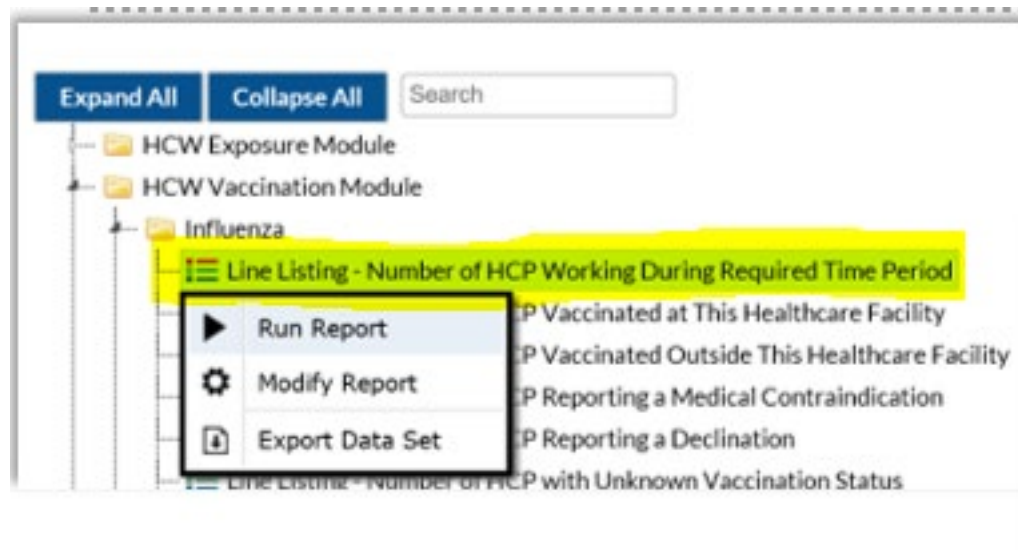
Expand All

Collapse All

Search

HCW Exposure Module

HCW Vaccination Module

Influenza

Line Listing - Number of HCP Working During Required Time Period

Run Report

Modify Report

Export Data Set

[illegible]CP Vaccinated at This Healthcare Facility

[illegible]CP Vaccinated Outside This Healthcare Facility

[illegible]CP Reporting a Medical Contraindication

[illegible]CP Reporting a Declination

Line Listing - Number of HCP with Unknown Vaccination Status